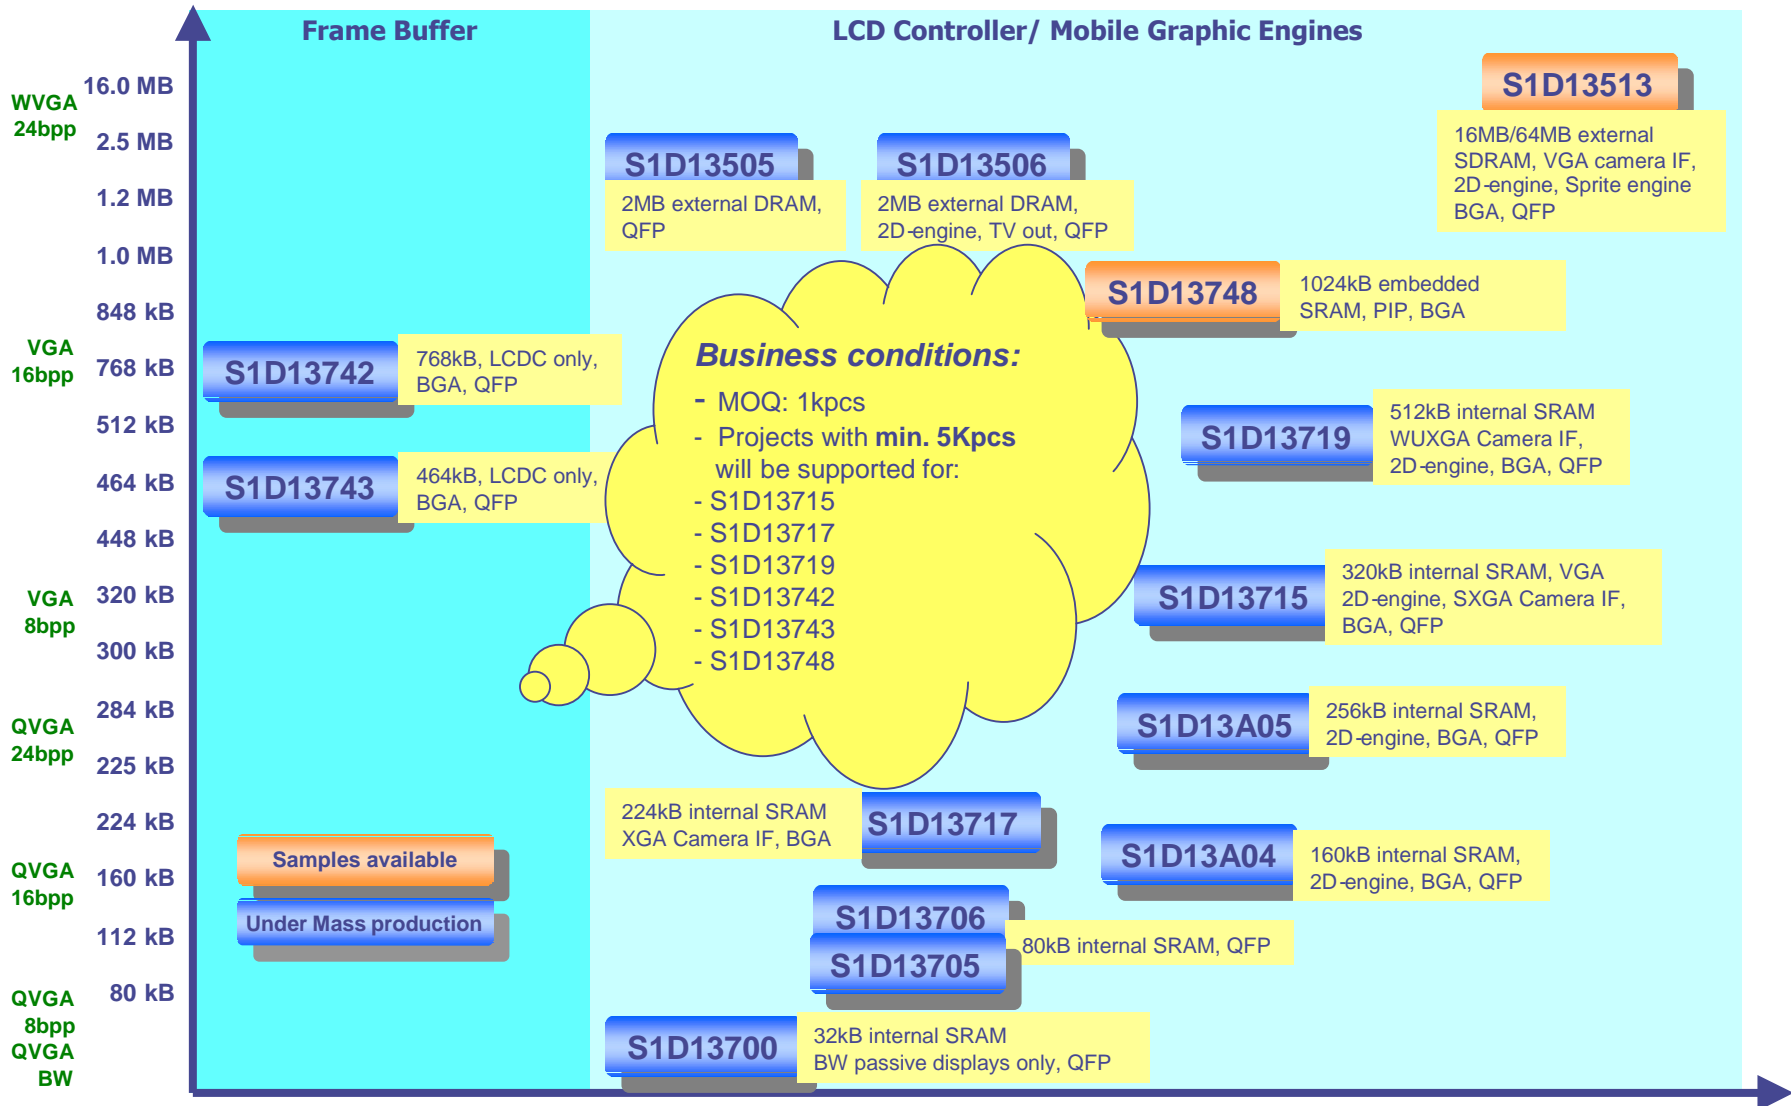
Frame Buffer

LCD Controller/ Mobile Graphic Engines

WVGA 24bpp
16.0 MB
2.5 MB
1.2 MB
1.0 MB
848 kB
VGA 16bpp
768 kB
512 kB
464 kB
448 kB
VGA 8bpp
320 kB
300 kB
QVGA 24bpp
284 kB
225 kB
224 kB
QVGA 16bpp
160 kB
112 kB
QVGA 8bpp
80 kB
QVGA BW

S1D13513
16MB/64MB external SDRAM, VGA camera IF, 2D-engine, Sprite engine BGA, QFP

S1D13505
2MB external DRAM, QFP

S1D13506
2MB external DRAM, 2D-engine, TV out, QFP

S1D13748
1024kB embedded SRAM, PIP, BGA

S1D13742
768kB, LCDC only, BGA, QFP

S1D13743
464kB, LCDC only, BGA, QFP

Business conditions:
- MOQ: 1kpcs
- Projects with min. 5Kpcs will be supported for:
- S1D13715
- S1D13717
- S1D13719
- S1D13742
- S1D13743
- S1D13748

S1D13719
512kB internal SRAM WUXGA Camera IF, 2D-engine, BGA, QFP

S1D13715
320kB internal SRAM, VGA 2D-engine, SXGA Camera IF, BGA, QFP

S1D13A05
256kB internal SRAM, 2D-engine, BGA, QFP

224kB internal SRAM XGA Camera IF, BGA
S1D13717

S1D13A04
160kB internal SRAM, 2D-engine, BGA, QFP

Samples available
Under Mass production

S1D13706
S1D13705
80kB internal SRAM, QFP

S1D13700
32kB internal SRAM BW passive displays only, QFP